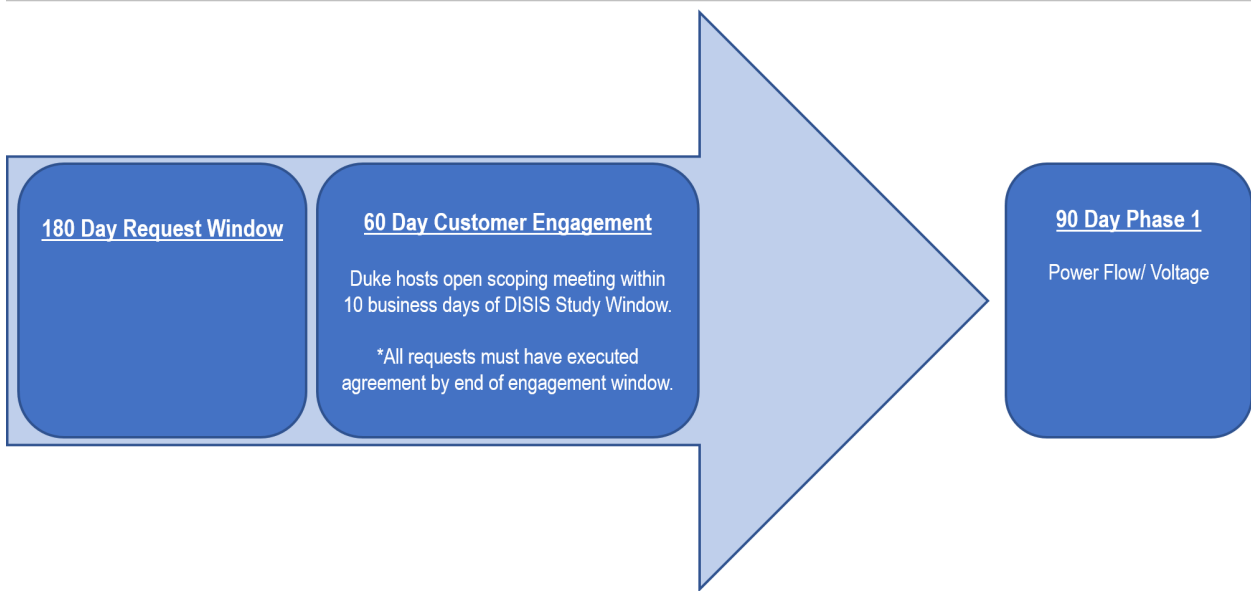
180 Day Request Window

60 Day Customer Engagement

Duke hosts open scoping meeting within 10 business days of DISIS Study Window.

*All requests must have executed agreement by end of engagement window.

90 Day Phase 1

Power Flow/ Voltage